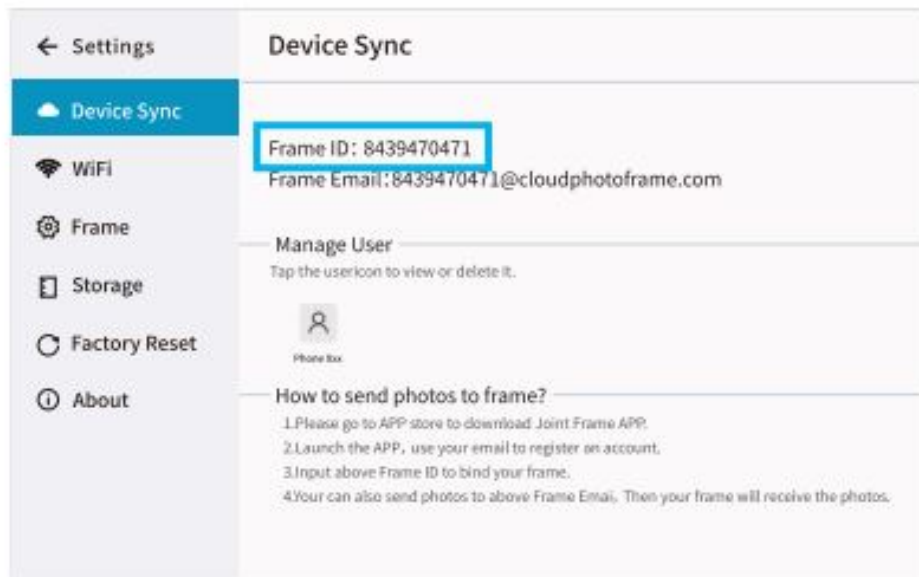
← Settings

Device Sync

Device Sync

WiFi

Frame

Storage

Factory Reset

About

Frame ID：8439470471
Frame Email：8439470471@cloudphotoframe.com

Manage User
Tap the usericon to view or delete it.

Phone Box

How to send photos to frame?
1.Please go to APP store to download Joint Frame APP.
2.Launch the APP，use your email to register an account.
3.Input above Frame ID to bind your frame.
4.Your can also send photos to above Frame Emai. Then your frame will receive the photos.